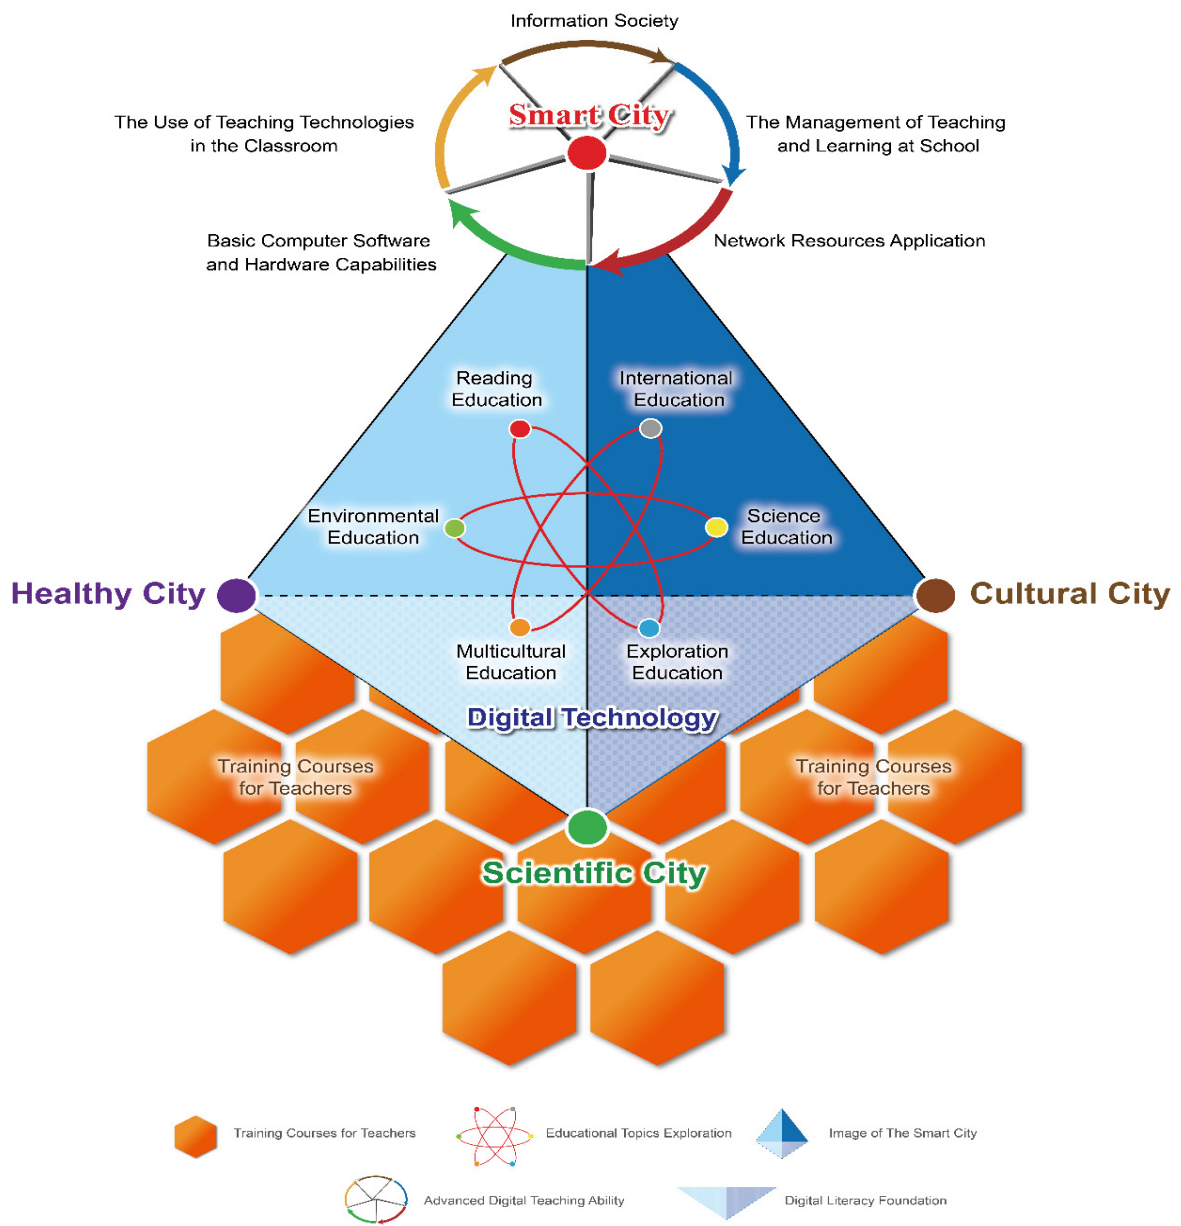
Information Society

The Use of Teaching Technologies in the Classroom

Smart City

The Management of Teaching and Learning at School

Basic Computer Software and Hardware Capabilities

Network Resources Application

Reading Education

International Education

Environmental Education

Science Education

Healthy City

Cultural City

Multicultural Education

Exploration Education

Digital Technology

Training Courses for Teachers

Training Courses for Teachers

Scientific City

Training Courses for Teachers

Educational Topics Exploration

Image of The Smart City

Advanced Digital Teaching Ability

Digital Literacy Foundation